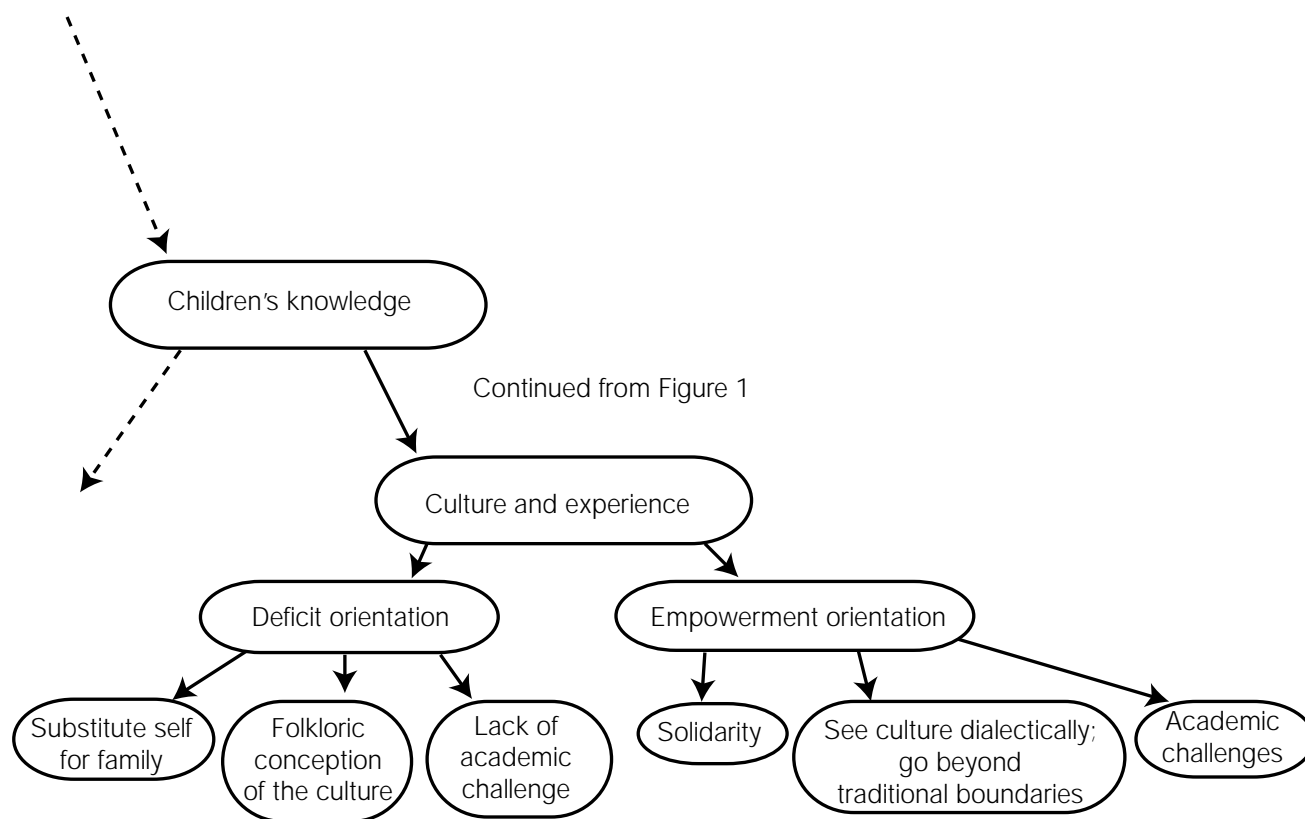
Children's knowledge

Continued from Figure 1

Culture and experience

Deficit orientation

Empowerment orientation

Substitute self for family

Folkloric conception of the culture

Lack of academic challenge

Solidarity

See culture dialectically; go beyond traditional boundaries

Academic challenges